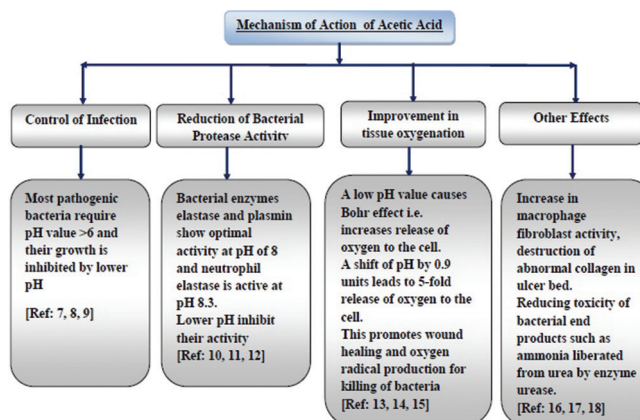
Mechanism of Action of Acetic Acid

Control of Infection

Reduction of Bacterial Protease Activity

Improvement in tissue oxygenation

Other Effects

Most pathogenic bacteria require pH value >6 and their growth is inhibited by lower pH

[Ref: 7, 8, 9]

Bacterial enzymes elastase and plasmin show optimal activity at pH of 8 and neutrophil elastase is active at pH 8.3.

Lower pH inhibit their activity

[Ref: 10, 11, 12]

A low pH value causes Bohr effect i.e. increases release of oxygen to the cell.

A shift of pH by 0.9 units leads to 5-fold release of oxygen to the cell.

This promotes wound healing and oxygen radical production for killing of bacteria

[Ref: 13, 14, 15]

Increase in macrophage fibroblast activity, destruction of abnormal collagen in ulcer bed.

Reducing toxicity of bacterial end products such as ammonia liberated from urea by enzyme urease.

[Ref: 16, 17, 18]